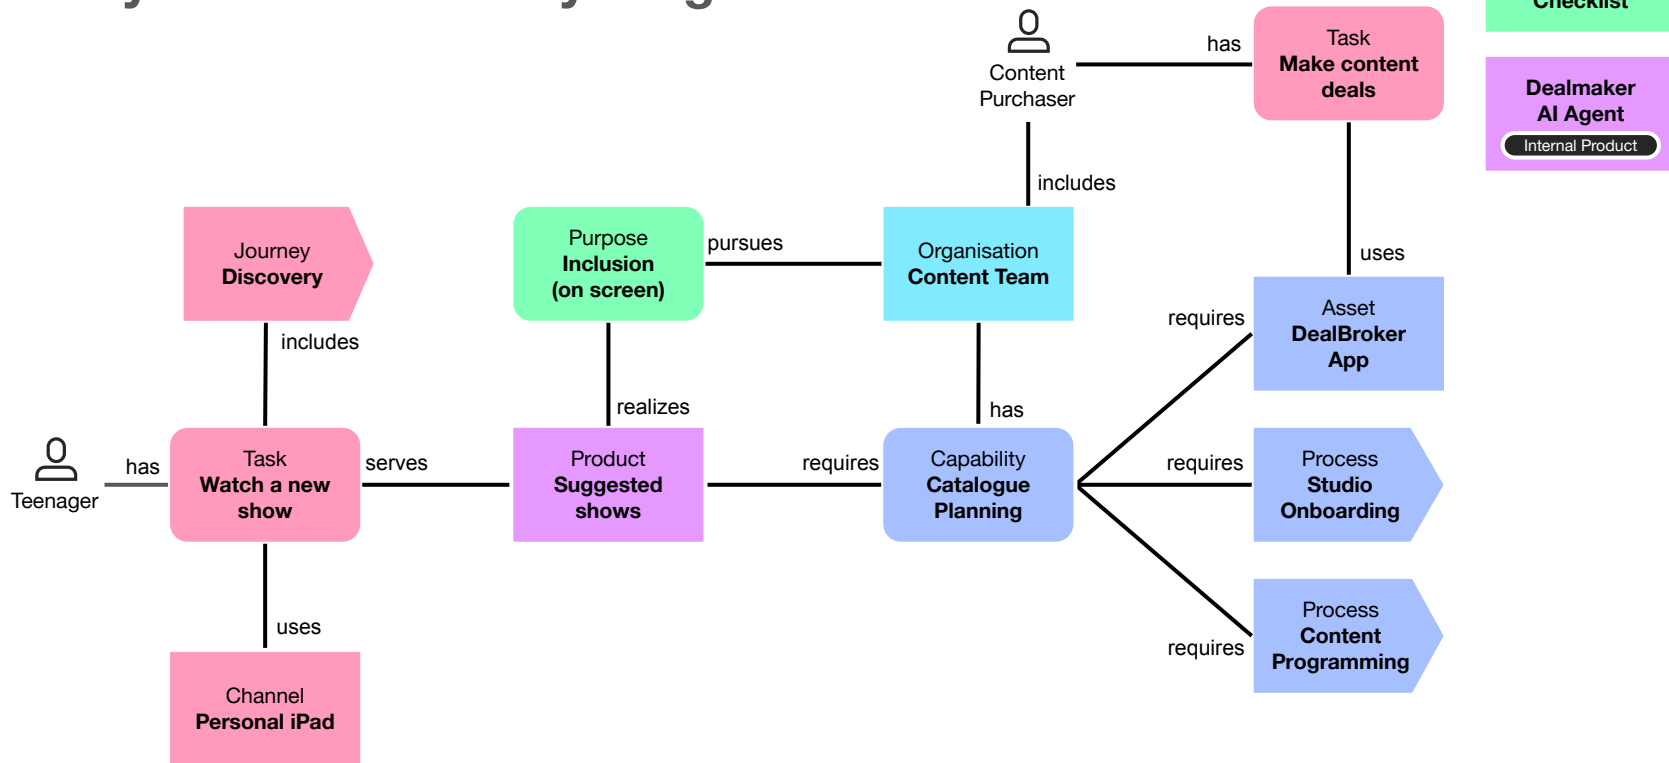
Checklist

Content Purchaser

has

Task
Make content deals

Dealmaker AI Agent
Internal Product

includes

uses

Journey
Discovery

Purpose
Inclusion (on screen)

pursues

Organisation
Content Team

requires

Asset
DealBroker App

includes

realizes

has

Teenager

has

Task
Watch a new show

serves

Product
Suggested shows

requires

Capability
Catalogue Planning

requires

Process
Studio Onboarding

uses

Process
Content Programming

requires

Channel
Personal iPad